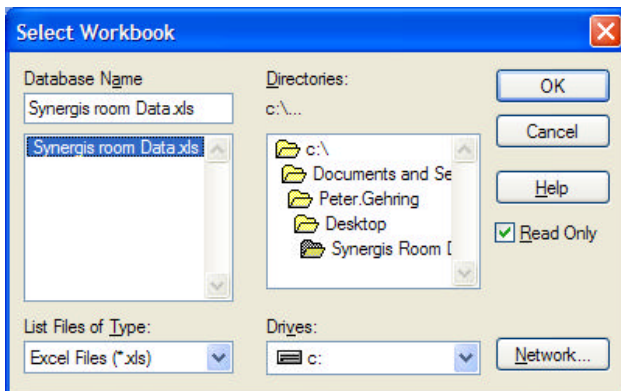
Select Workbook

Database Name
Synergis room Data.xls
Synergis room Data.xls

Directories:
c:\...
c:\
Documents and Se
Peter.Gehring
Desktop
Synergis Room D

OK
Cancel
Help
Read Only

List Files of Type:
Excel Files (*.xls)

Drives:
c:

Network...